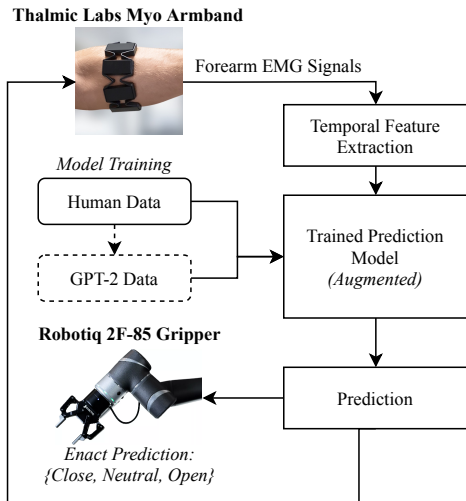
Thalmic Labs Myo Armband

Forearm EMG Signals

Temporal Feature Extraction

Model Training

Human Data

GPT-2 Data

Trained Prediction Model (Augmented)

Robotiq 2F-85 Gripper

Prediction

Enact Prediction: {Close, Neutral, Open}